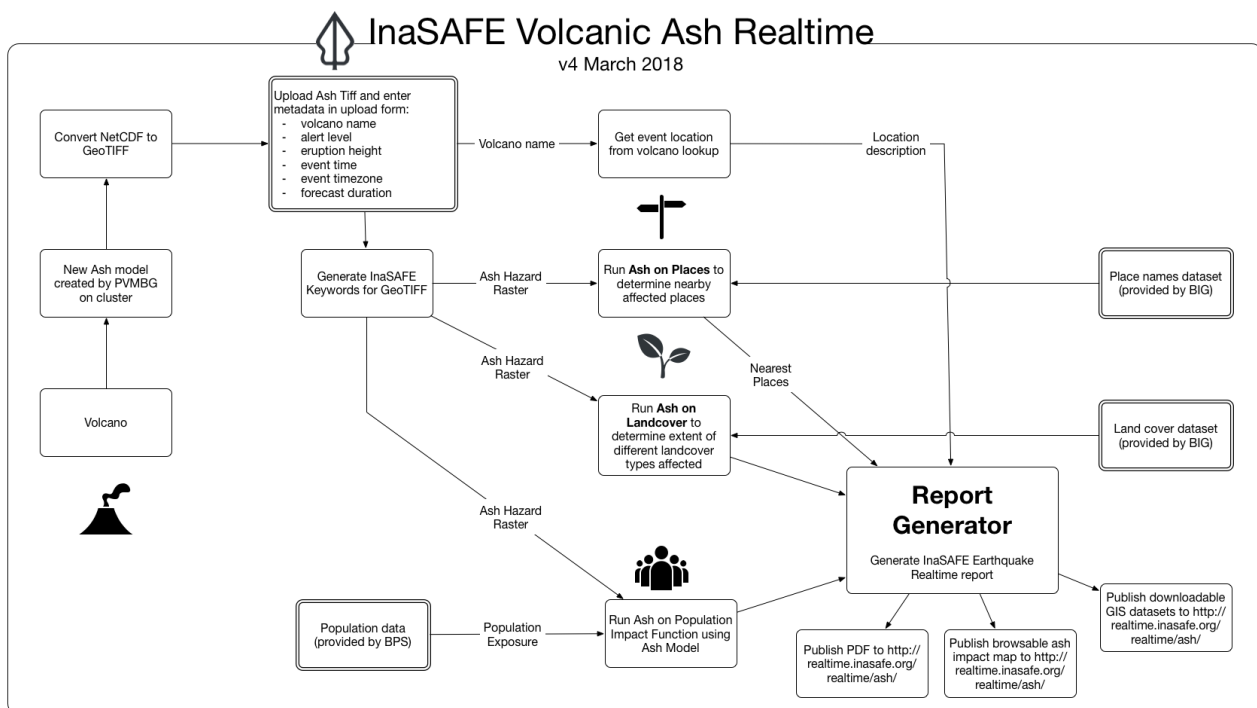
InaSAFE Volcanic Ash Realtime

v4 March 2018

Volcano

New Ash model created by PVMBG on cluster

Convert NetCDF to GeoTIFF

Upload Ash Tiff and enter metadata in upload form:
- volcano name
- alert level
- eruption height
- event time
- event timezone
- forecast duration

Volcano name

Get event location from volcano lookup

Location description

Generate InaSAFE Keywords for GeoTIFF

Ash Hazard Raster

Run **Ash on Places** to determine nearby affected places

Place names dataset (provided by BIG)

Ash Hazard Raster

Nearest Places

Run **Ash on Landcover** to determine extent of different landcover types affected

Land cover dataset (provided by BIG)

Ash Hazard Raster

Report Generator

Generate InaSAFE Earthquake Realtime report

Population data (provided by BPS)

Population Exposure

Run Ash on Population Impact Function using Ash Model

Publish PDF to http://realtime.inasafe.org/realtime/ash/

Publish browsable ash impact map to http://realtime.inasafe.org/realtime/ash/

Publish downloadable GIS datasets to http://realtime.inasafe.org/realtime/ash/